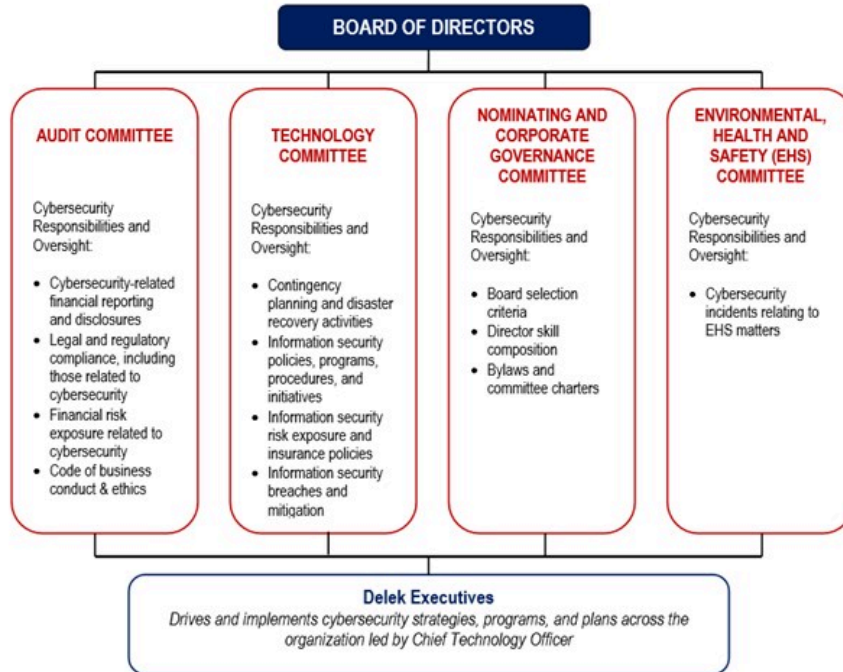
BOARD OF DIRECTORS

AUDIT COMMITTEE

Cybersecurity Responsibilities and Oversight:

- Cybersecurity-related financial reporting and disclosures
- Legal and regulatory compliance, including those related to cybersecurity
- Financial risk exposure related to cybersecurity
- Code of business conduct & ethics

TECHNOLOGY COMMITTEE

Cybersecurity Responsibilities and Oversight:

- Contingency planning and disaster recovery activities
- Information security policies, programs, procedures, and initiatives
- Information security risk exposure and insurance policies
- Information security breaches and mitigation

NOMINATING AND CORPORATE GOVERNANCE COMMITTEE

Cybersecurity Responsibilities and Oversight:

- Board selection criteria
- Director skill composition
- Bylaws and committee charters

ENVIRONMENTAL, HEALTH AND SAFETY (EHS) COMMITTEE

Cybersecurity Responsibilities and Oversight:

- Cybersecurity incidents relating to EHS matters

Delek Executives

Drives and implements cybersecurity strategies, programs, and plans across the organization led by Chief Technology Officer